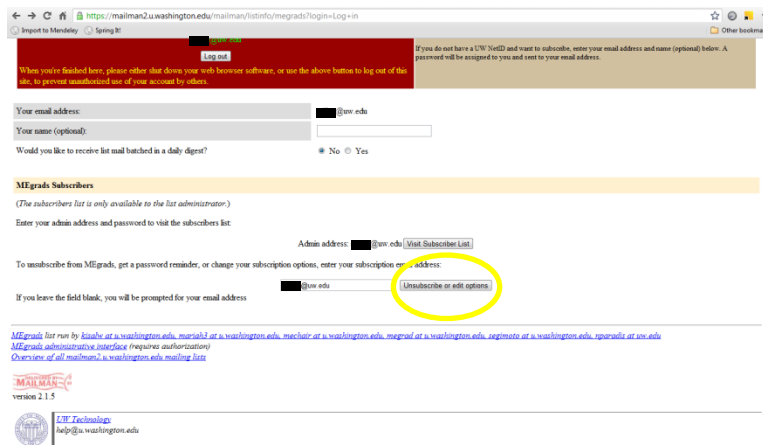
https://mailman2.u.washington.edu/mailman/listinfo/megrads?login=Log+in

Import to Mendeley  Spring It!  Other bookma

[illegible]@uw.edu

Log out

When you're finished here, please either shut down your web browser software, or use the above button to log out of this site, to prevent unauthorized use of your account by others.

If you do not have a UW NetID and want to subscribe, enter your email address and name (optional) below. A password will be assigned to you and sent to your email address.

| | |
|---|---|
| Your email address: | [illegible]@uw.edu |
| Your name (optional): | |
| Would you like to receive list mail batched in a daily digest? | No  Yes |

MEgrads Subscribers

(The subscribers list is only available to the list administrator.)

Enter your admin address and password to visit the subscribers list:

Admin address: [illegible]@uw.edu Visit Subscriber List

To unsubscribe from MEgrads, get a password reminder, or change your subscription options, enter your subscription email address:

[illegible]@uw.edu Unsubscribe or edit options

If you leave the field blank, you will be prompted for your email address

MEgrads list run by kisabe at u.washington.edu, mariah3 at u.washington.edu, mechair at u.washington.edu, megrad at u.washington.edu, segimoto at u.washington.edu, sparadis at uw.edu
MEgrads administrative interface (requires authorization)
Overview of all mailman2.u.washington.edu mailing lists

MAILMAN
version 2.1.5

UW Technology
help@u.washington.edu